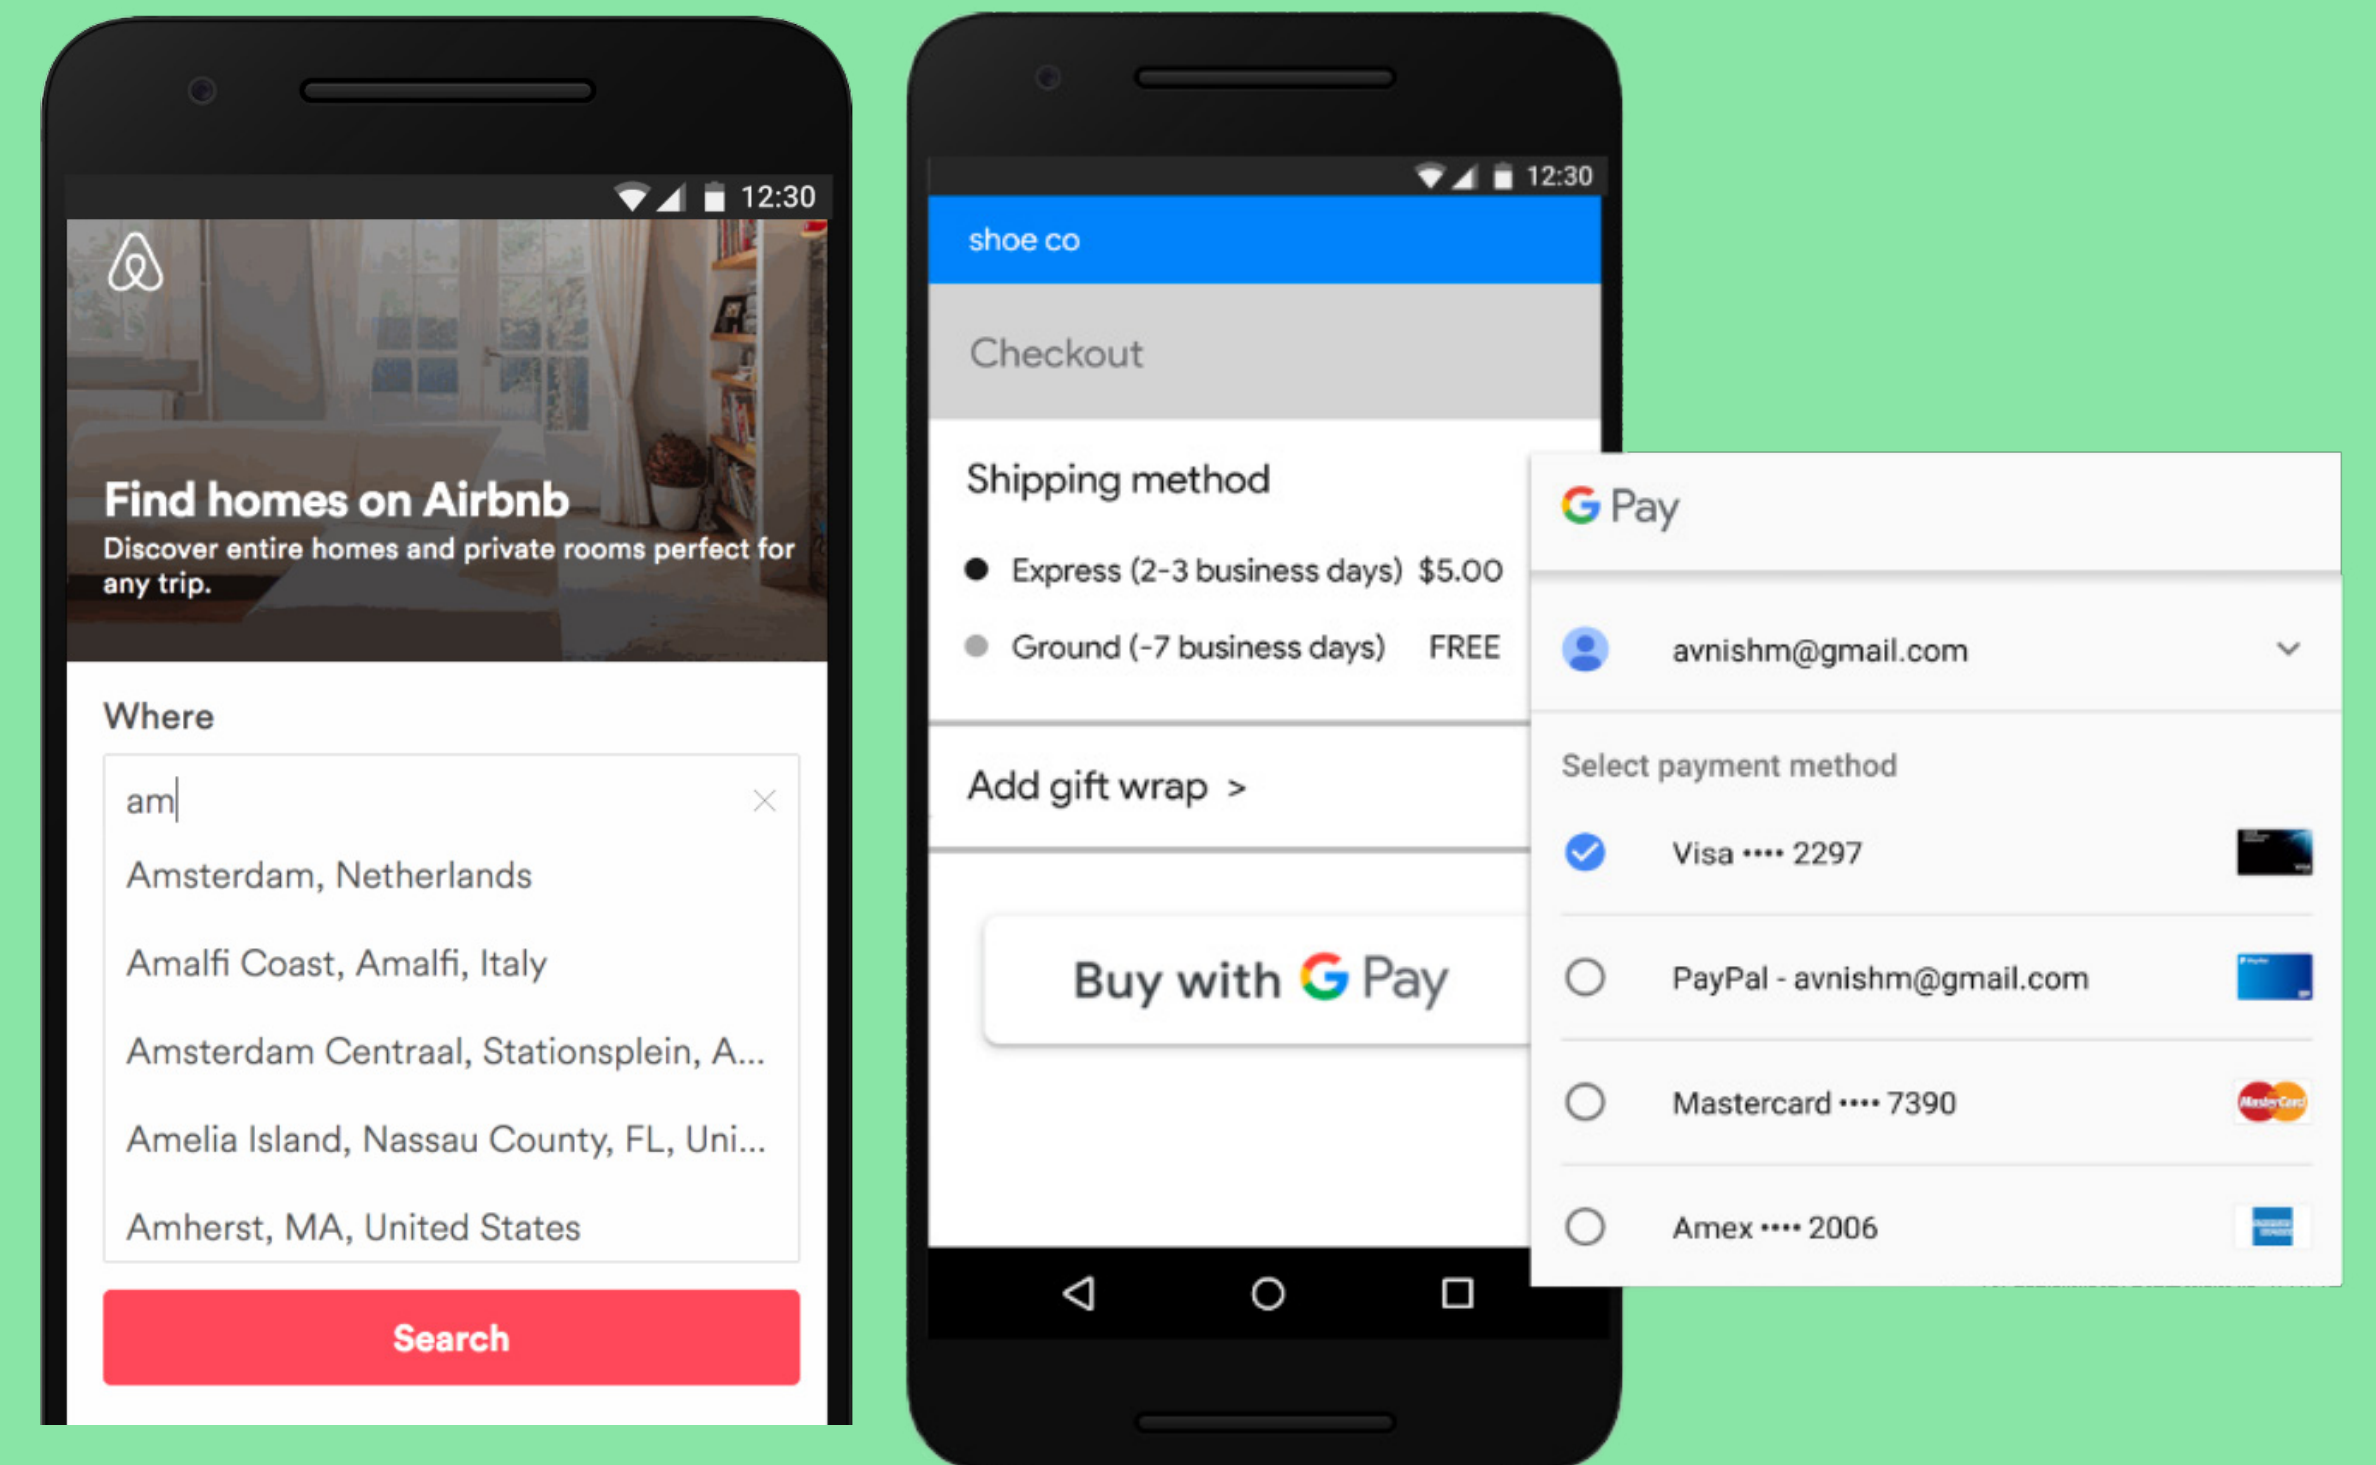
12:30

Find homes on Airbnb
Discover entire homes and private rooms perfect for any trip.

Where

am

Amsterdam, Netherlands

Amalfi Coast, Amalfi, Italy

Amsterdam Centraal, Stationsplein, A...

Amelia Island, Nassau County, FL, Uni...

Amherst, MA, United States

Search

12:30

shoe co

Checkout

Shipping method

Express (2-3 business days) $5.00

Ground (-7 business days) FREE

Add gift wrap >

Buy with G Pay

G Pay

avnishm@gmail.com

Select payment method

Visa •••• 2297

PayPal - avnishm@gmail.com

Mastercard •••• 7390

Amex •••• 2006